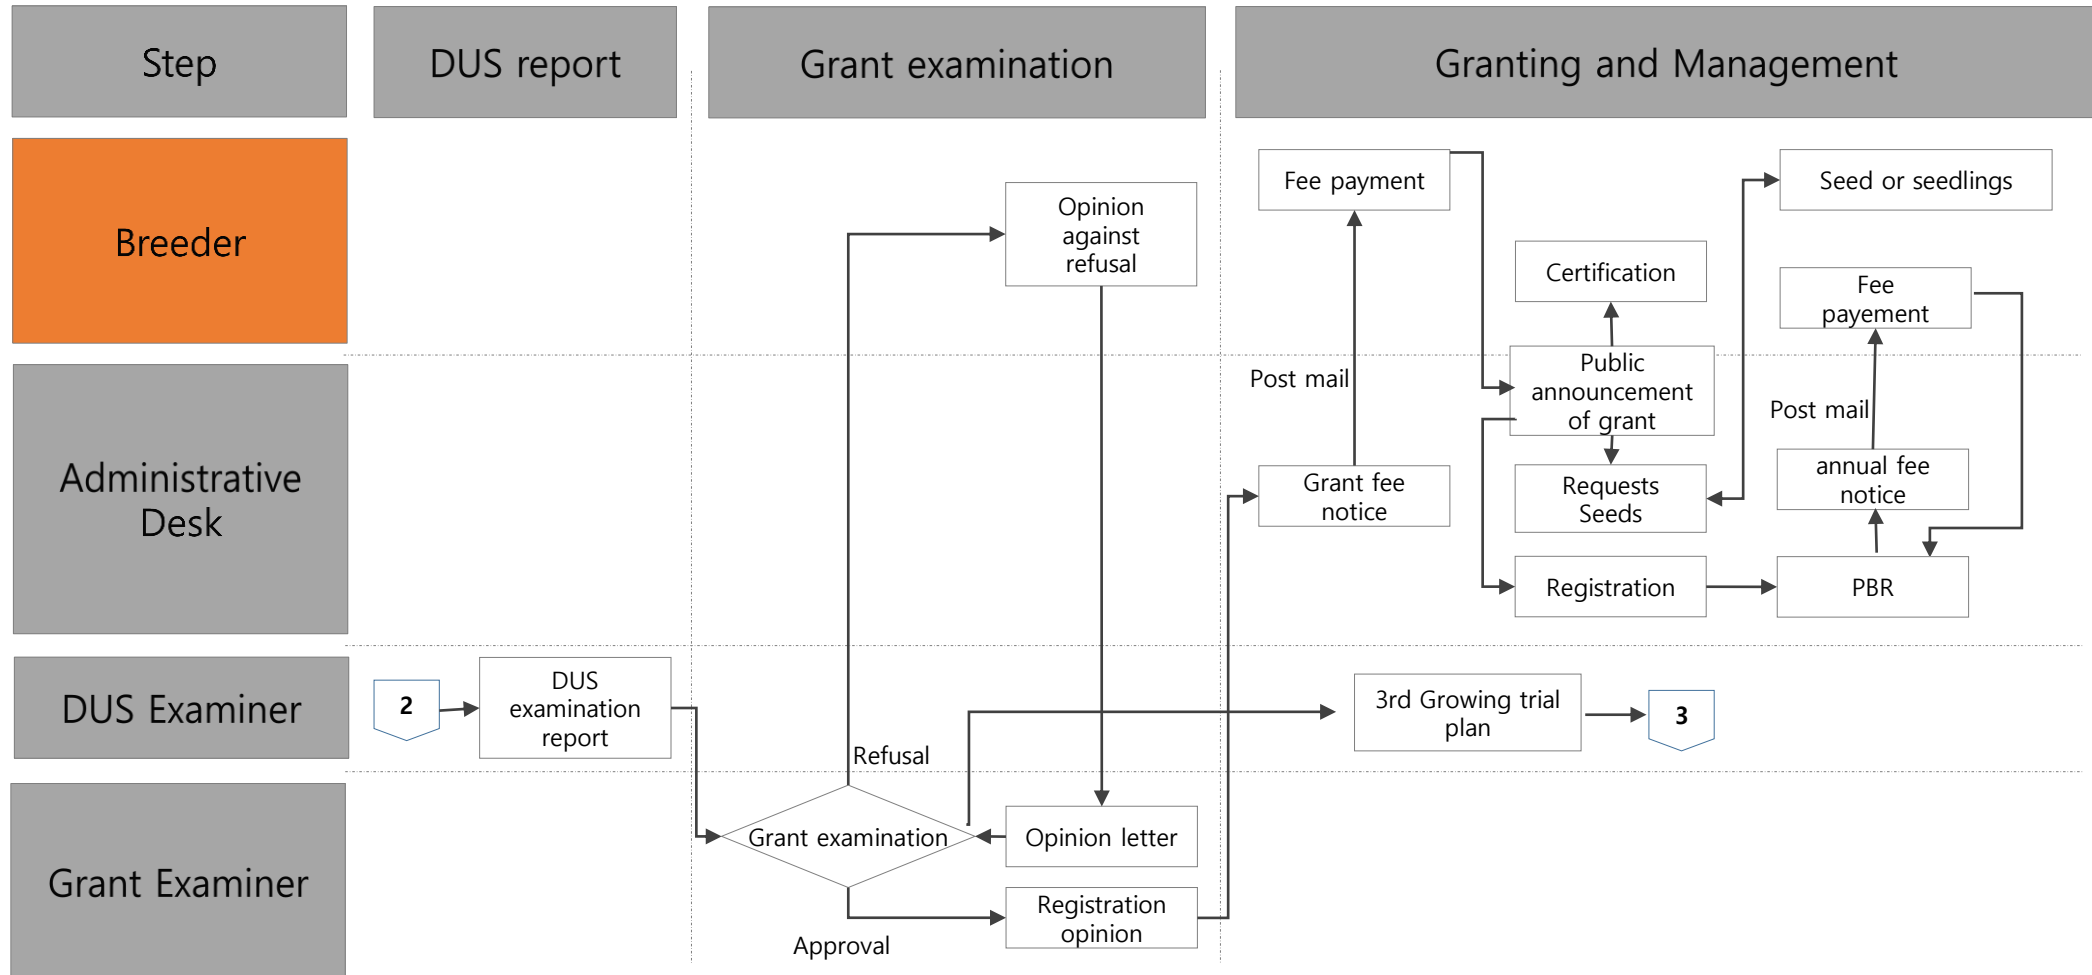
| Step | DUS report | Grant examination | Granting and Management |
|---|---|---|---|

Breeder

Administrative Desk

DUS Examiner

Grant Examiner

2

DUS examination report

Grant examination

Refusal

Approval

Opinion against refusal

Opinion letter

Registration opinion

3rd Growing trial plan

3

Fee payment

Post mail

Grant fee notice

Certification

Public announcement of grant

Requests Seeds

Registration

Seed or seedlings

Fee payement

Post mail

annual fee notice

PBR